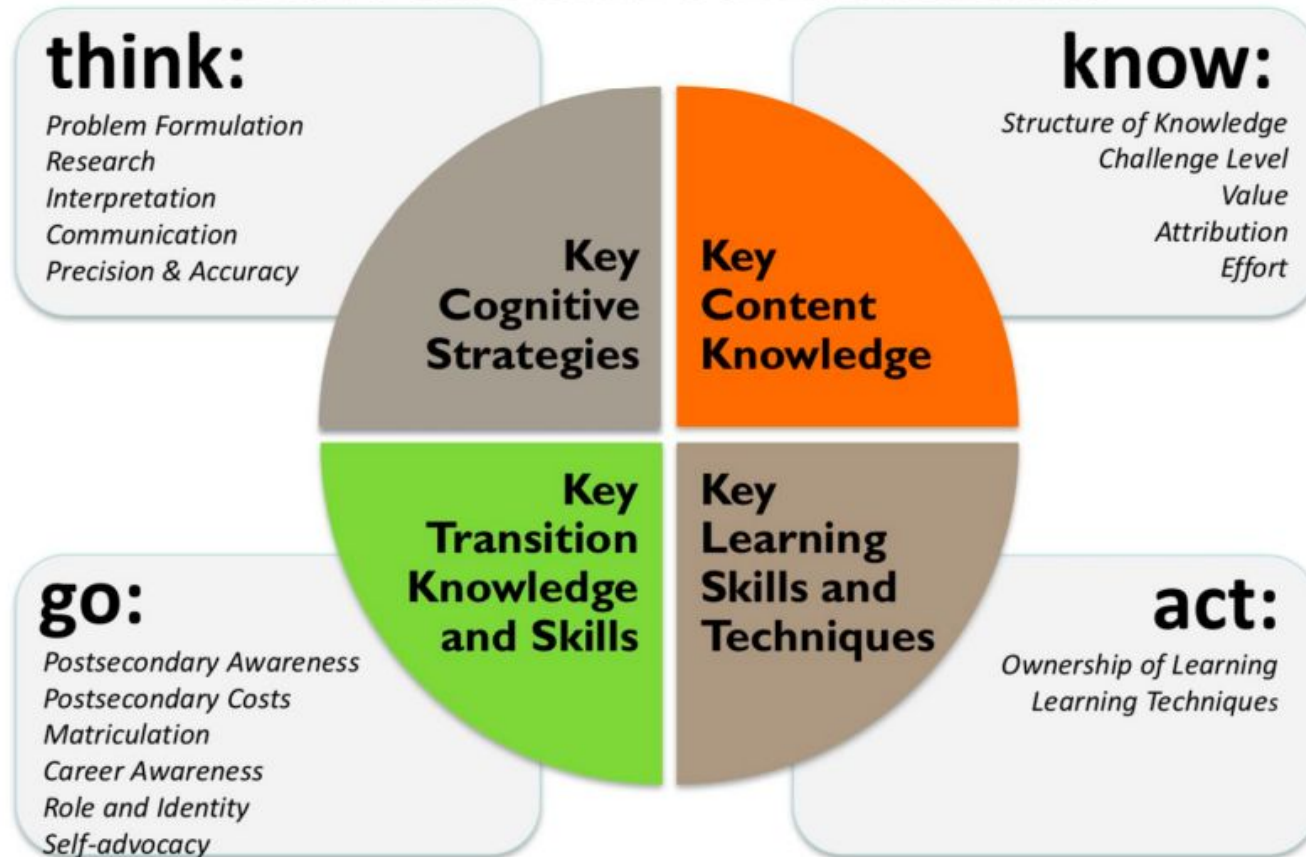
think:

Problem Formulation
Research
Interpretation
Communication
Precision & Accuracy

know:

Structure of Knowledge
Challenge Level
Value
Attribution
Effort

Key Cognitive Strategies

Key Content Knowledge

Key Transition Knowledge and Skills

Key Learning Skills and Techniques

go:

Postsecondary Awareness
Postsecondary Costs
Matriculation
Career Awareness
Role and Identity
Self-advocacy

act:

Ownership of Learning
Learning Techniques